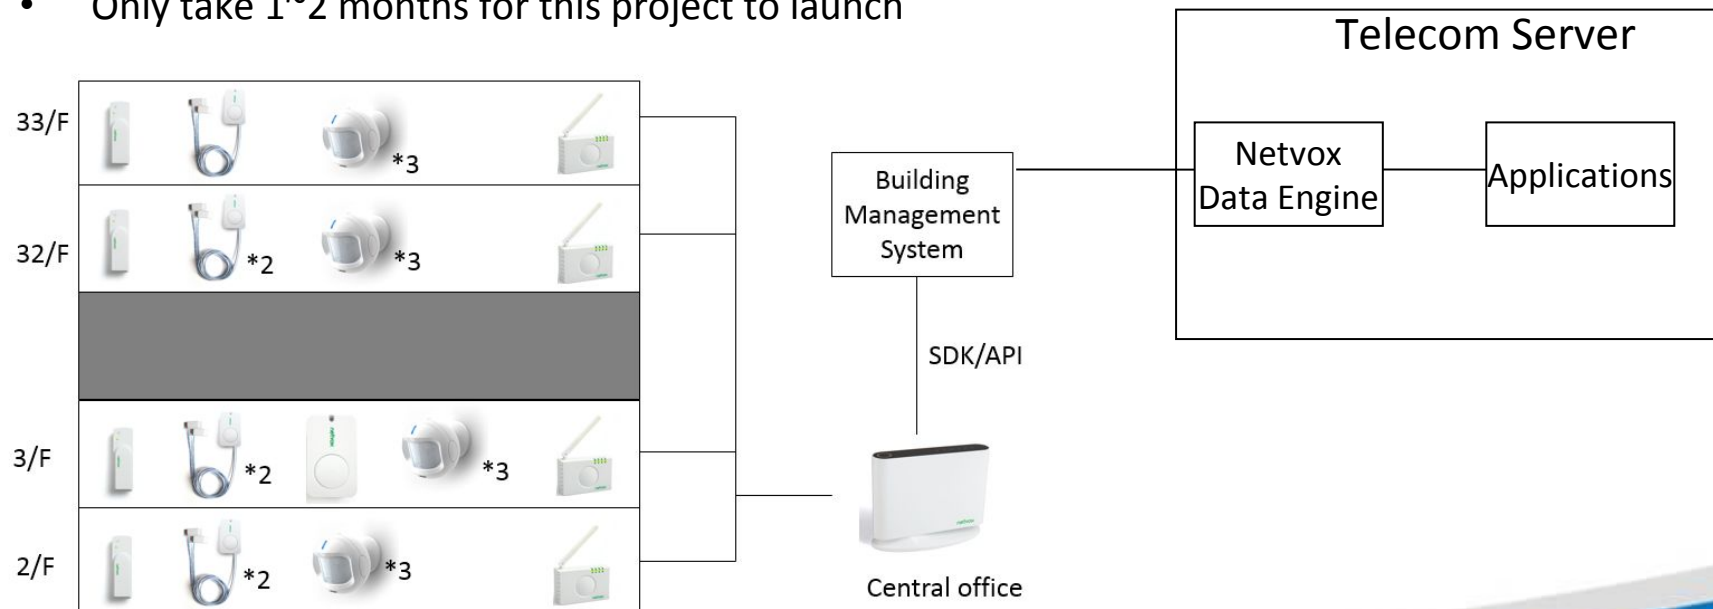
• Only take 1~2 months for this project to launch

Telecom Server

Netvox Data Engine

Applications

Building Management System

SDK/API

Central office

33/F

*3

32/F

*2

*3

3/F

*2

*3

2/F

*2

*3